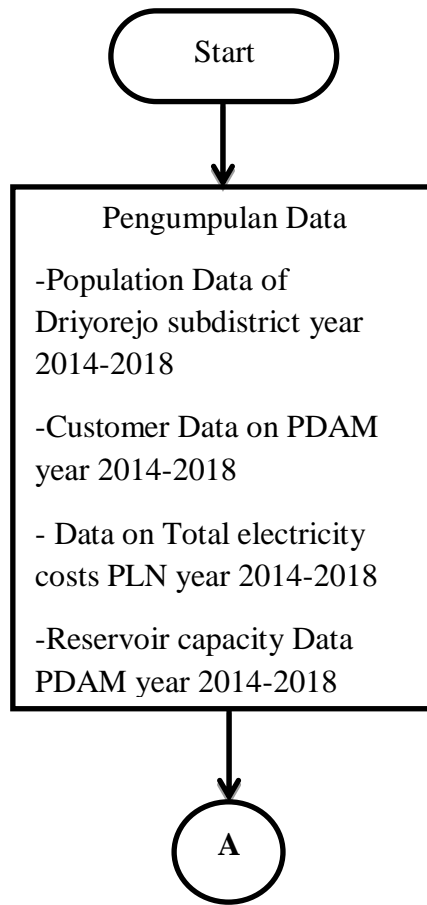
Start

Pengumpulan Data

-Population Data of Driyorejo subdistrict year 2014-2018

-Customer Data on PDAM year 2014-2018

- Data on Total electricity costs PLN year 2014-2018

-Reservoir capacity Data PDAM year 2014-2018

A